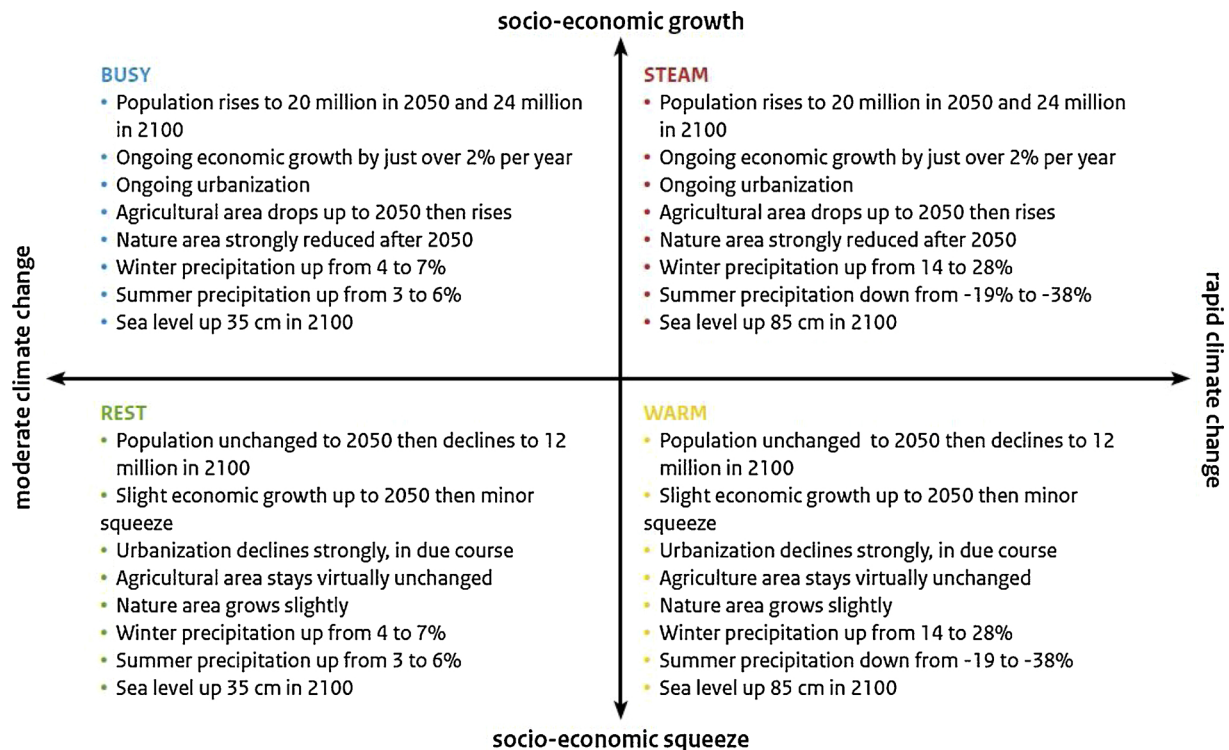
socio-economic growth

moderate climate change

rapid climate change

BUSY
• Population rises to 20 million in 2050 and 24 million in 2100
• Ongoing economic growth by just over 2% per year
• Ongoing urbanization
• Agricultural area drops up to 2050 then rises
• Nature area strongly reduced after 2050
• Winter precipitation up from 4 to 7%
• Summer precipitation up from 3 to 6%
• Sea level up 35 cm in 2100

STEAM
• Population rises to 20 million in 2050 and 24 million in 2100
• Ongoing economic growth by just over 2% per year
• Ongoing urbanization
• Agricultural area drops up to 2050 then rises
• Nature area strongly reduced after 2050
• Winter precipitation up from 14 to 28%
• Summer precipitation down from -19% to -38%
• Sea level up 85 cm in 2100

REST
• Population unchanged to 2050 then declines to 12 million in 2100
• Slight economic growth up to 2050 then minor squeeze
• Urbanization declines strongly, in due course
• Agricultural area stays virtually unchanged
• Nature area grows slightly
• Winter precipitation up from 4 to 7%
• Summer precipitation up from 3 to 6%
• Sea level up 35 cm in 2100

WARM
• Population unchanged to 2050 then declines to 12 million in 2100
• Slight economic growth up to 2050 then minor squeeze
• Urbanization declines strongly, in due course
• Agriculture area stays virtually unchanged
• Nature area grows slightly
• Winter precipitation up from 14 to 28%
• Summer precipitation down from -19 to -38%
• Sea level up 85 cm in 2100

socio-economic squeeze